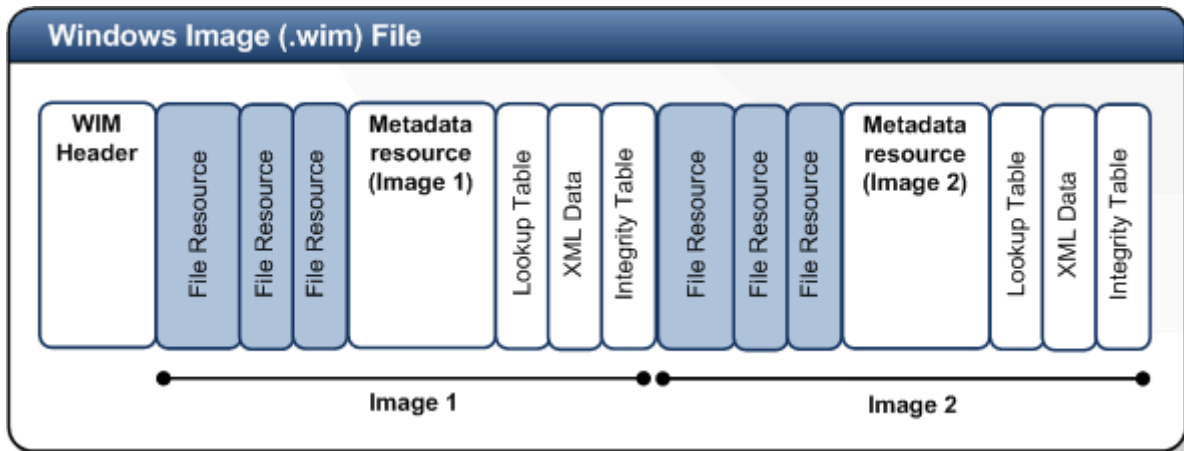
Windows Image (.wim) File

WIM Header

File Resource

File Resource

File Resource

Metadata resource (Image 1)

Lookup Table

XML Data

Integrity Table

File Resource

File Resource

File Resource

Metadata resource (Image 2)

Lookup Table

XML Data

Integrity Table

Image 1

Image 2